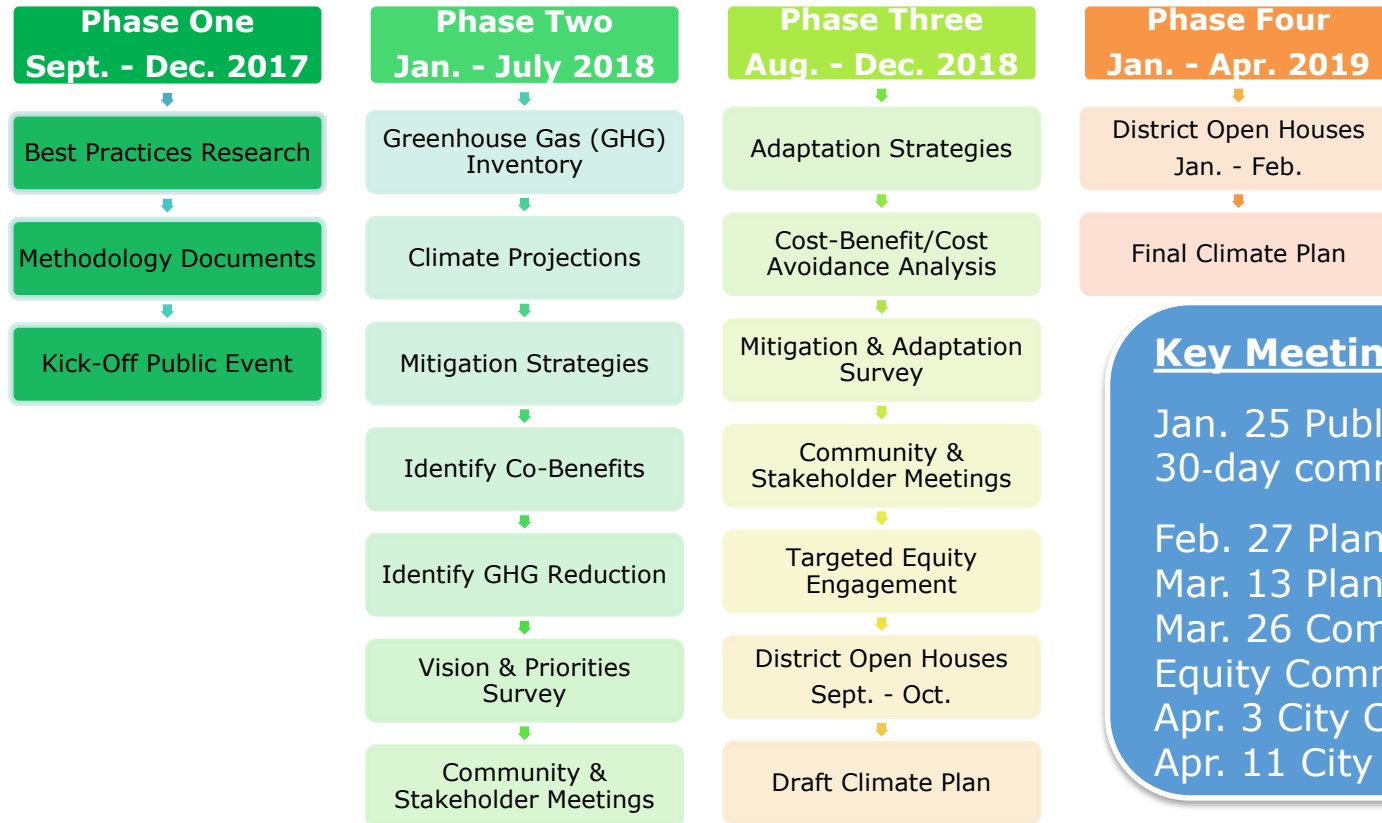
Phase One
Sept. - Dec. 2017

Best Practices Research

Methodology Documents

Kick-Off Public Event

Phase Two
Jan. - July 2018

Greenhouse Gas (GHG) Inventory

Climate Projections

Mitigation Strategies

Identify Co-Benefits

Identify GHG Reduction

Vision & Priorities Survey

Community & Stakeholder Meetings

Phase Three
Aug. - Dec. 2018

Adaptation Strategies

Cost-Benefit/Cost Avoidance Analysis

Mitigation & Adaptation Survey

Community & Stakeholder Meetings

Targeted Equity Engagement

District Open Houses
Sept. - Oct.

Draft Climate Plan

Phase Four
Jan. - Apr. 2019

District Open Houses
Jan. - Feb.

Final Climate Plan

Key Meetin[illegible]

Jan. 25 Publ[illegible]
30-day comr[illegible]

Feb. 27 Plan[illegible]
Mar. 13 Plan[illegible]
Mar. 26 Com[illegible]
Equity Comr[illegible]
Apr. 3 City C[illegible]
Apr. 11 City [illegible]